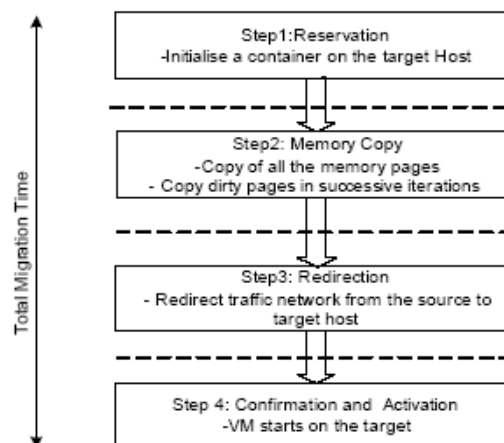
Total Migration Time

Step1:Reservation
-Initialise a container on the target Host

Step2: Memory Copy
-Copy of all the memory pages
- Copy dirty pages in successive iterations

Step3: Redirection
- Redirect traffic network from the source to target host

Step 4: Confirmation and Activation
-VM starts on the target